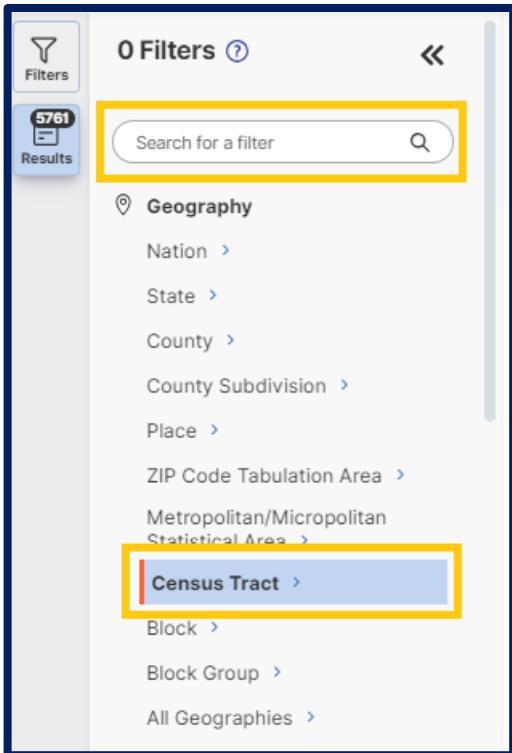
Filters

5761

Results

0 Filters ⓘ

«

Search for a filter

Geography

Nation ›

State ›

County ›

County Subdivision ›

Place ›

ZIP Code Tabulation Area ›

Metropolitan/Micropolitan Statistical Area ›

Census Tract ›

Block ›

Block Group ›

All Geographies ›